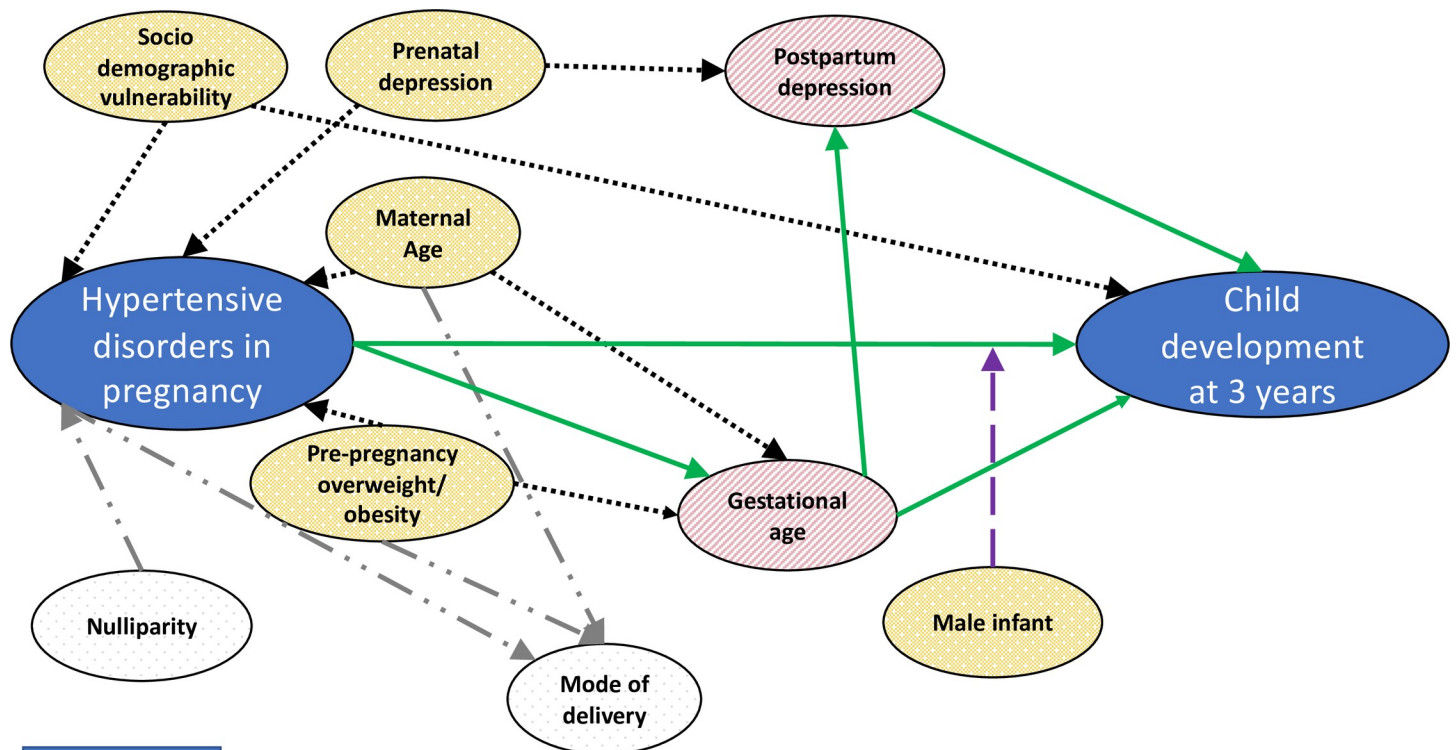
Socio demographic vulnerability

Prenatal depression

Postpartum depression

Maternal Age

Hypertensive disorders in pregnancy

Child development at 3 years

Pre-pregnancy overweight/ obesity

Gestational age

Nulliparity

Male infant

Mode of delivery